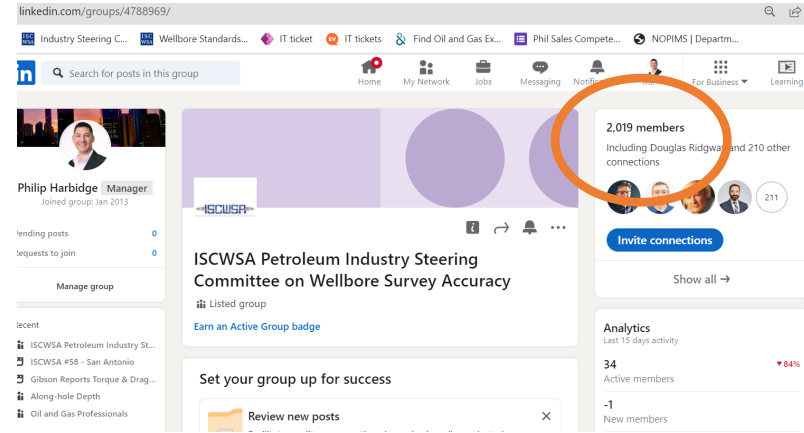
linkedin.com/groups/4788969/

Industry Steering C... Wellbore Standards... IT ticket IT tickets Find Oil and Gas Ex... Phil Sales Compete... NOPIMS | Departm...

Search for posts in this group

Home My Network Jobs Messaging Notifi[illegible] Me For Business Learning

Philip Harbidge Manager
Joined group: Jan 2013

Pending posts 0
Requests to join 0

Manage group

Recent
ISCWSA Petroleum Industry St...
ISCWSA #58 - San Antonio
Gibson Reports Torque & Drag...
Along-hole Depth
Oil and Gas Professionals

ISCWSA

ISCWSA Petroleum Industry Steering Committee on Wellbore Survey Accuracy
Listed group
Earn an Active Group badge

Set your group up for success

Review new posts

2,019 members
Including Douglas Ridgway and 210 other connections
211
Invite connections
Show all →

Analytics
Last 15 days activity
34
Active members
▾84%
-1
New members